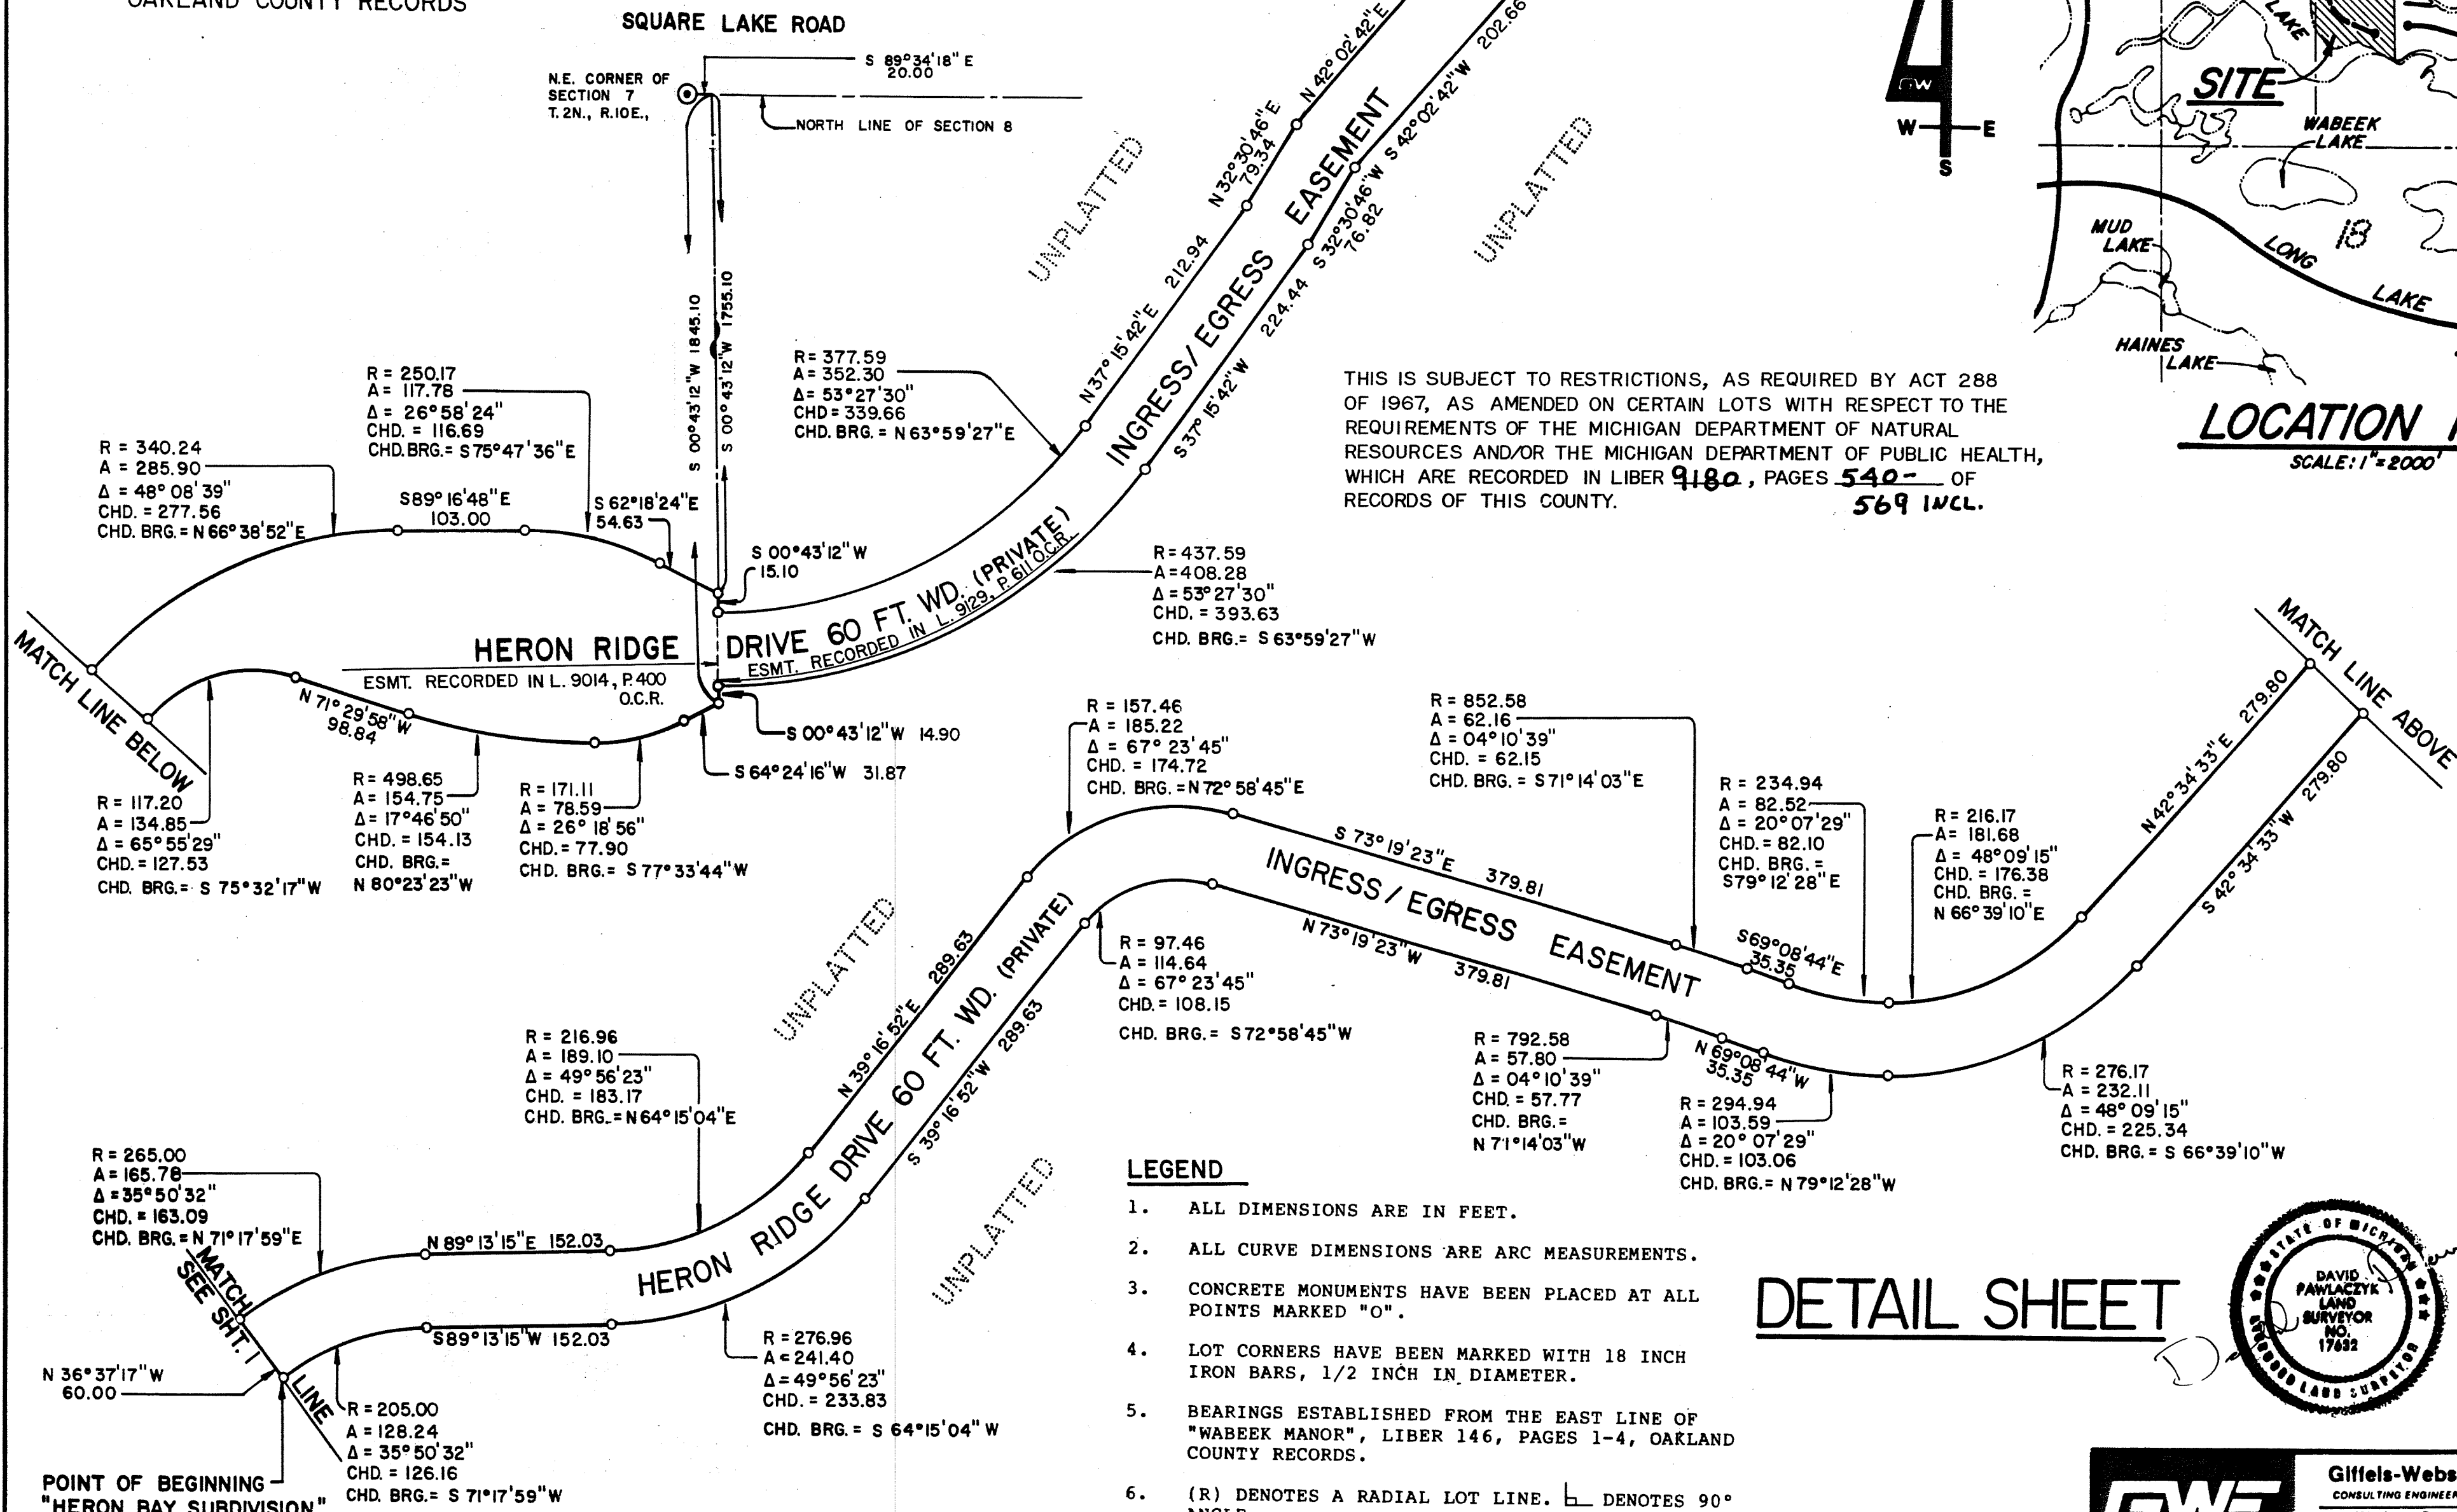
OAKLAND COUNTY RECORDS

SQUARE LAKE ROAD

S 89°34'18" E 20.00

N.E. CORNER OF SECTION 7 T.2N., R.10E.,

NORTH LINE OF SECTION 8

S 00°43'12"W 1845.10

S 00°43'12"W 1755.10

UNPLATTED

N 37°15'42"E 212.94

N 32°30'46"E 79.34

N 42°02'42"E

INGRESS/ EGRESS EASEMENT

S 42°02'42"W 202.66

S 32°30'46"W 76.82

S 37°15'42"W 224.44

UNPLATTED

W E S

SITE

LAKE

WABEEK LAKE

MUD LAKE

18

LONG LAKE

HAINES LAKE

LOCATION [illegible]

SCALE: 1"=2000'

R = 377.59
A = 352.30
Δ = 53°27'30"
CHD = 339.66
CHD. BRG. = N 63°59'27"E

THIS IS SUBJECT TO RESTRICTIONS, AS REQUIRED BY ACT 288 OF 1967, AS AMENDED ON CERTAIN LOTS WITH RESPECT TO THE REQUIREMENTS OF THE MICHIGAN DEPARTMENT OF NATURAL RESOURCES AND/OR THE MICHIGAN DEPARTMENT OF PUBLIC HEALTH, WHICH ARE RECORDED IN LIBER 9180, PAGES 540-569 INCL. OF RECORDS OF THIS COUNTY.

R = 250.17
A = 117.78
Δ = 26°58'24"
CHD. = 116.69
CHD. BRG. = S 75°47'36"E

R = 340.24
A = 285.90
Δ = 48°08'39"
CHD. = 277.56
CHD. BRG. = N 66°38'52"E

S89°16'48"E 103.00

S 62°18'24"E 54.63

S 00°43'12"W 15.10

DRIVE 60 FT. WD. (PRIVATE)

ESMT. RECORDED IN L. 9129, P.611 O.C.R.

R = 437.59
A = 408.28
Δ = 53°27'30"
CHD. = 393.63
CHD. BRG. = S 63°59'27"W

HERON RIDGE

ESMT. RECORDED IN L. 9014, P.400 O.C.R.

MATCH LINE BELOW

N 71°29'58"W 98.84

S 00°43'12"W 14.90

S 64°24'16"W 31.87

R = 117.20
A = 134.85
Δ = 65°55'29"
CHD. = 127.53
CHD. BRG. = S 75°32'17"W

R = 498.65
A = 154.75
Δ = 17°46'50"
CHD. = 154.13
CHD. BRG. = N 80°23'23"W

R = 171.11
A = 78.59
Δ = 26°18'56"
CHD. = 77.90
CHD. BRG. = S 77°33'44"W

R = 157.46
A = 185.22
Δ = 67°23'45"
CHD. = 174.72
CHD. BRG. = N 72°58'45"E

R = 852.58
A = 62.16
Δ = 04°10'39"
CHD. = 62.15
CHD. BRG. = S 71°14'03"E

R = 234.94
A = 82.52
Δ = 20°07'29"
CHD. = 82.10
CHD. BRG. = S79°12'28"E

R = 216.17
A = 181.68
Δ = 48°09'15"
CHD. = 176.38
CHD. BRG. = N 66°39'10"E

MATCH LINE ABOVE

N 42°34'33"E 279.80

S 42°34'33"W 279.80

S 73°19'23"E 379.81

INGRESS / EGRESS EASEMENT

N 73°19'23"W 379.81

S69°08'44"E 35.35

UNPLATTED

N 39°16'52"E 289.63

HERON RIDGE DRIVE 60 FT. WD. (PRIVATE)

S 39°16'52"W 289.63

R = 97.46
A = 114.64
Δ = 67°23'45"
CHD. = 108.15
CHD. BRG. = S 72°58'45"W

R = 792.58
A = 57.80
Δ = 04°10'39"
CHD. = 57.77
CHD. BRG. = N 71°14'03"W

N 69°08'44"W 35.35

R = 294.94
A = 103.59
Δ = 20°07'29"
CHD. = 103.06
CHD. BRG. = N 79°12'28"W

R = 276.17
A = 232.11
Δ = 48°09'15"
CHD. = 225.34
CHD. BRG. = S 66°39'10"W

R = 216.96
A = 189.10
Δ = 49°56'23"
CHD. = 183.17
CHD. BRG. = N 64°15'04"E

R = 265.00
A = 165.78
Δ = 35°50'32"
CHD. = 163.09
CHD. BRG. = N 71°17'59"E

N 89°13'15"E 152.03

S89°13'15"W 152.03

MATCH LINE SEE SHT. 1

UNPLATTED

R = 276.96
A = 241.40
Δ = 49°56'23"
CHD. = 233.83
CHD. BRG. = S 64°15'04"W

N 36°37'17"W 60.00

R = 205.00
A = 128.24
Δ = 35°50'32"
CHD. = 126.16
CHD. BRG. = S 71°17'59"W

POINT OF BEGINNING "HERON BAY SUBDIVISION"

LEGEND

1. ALL DIMENSIONS ARE IN FEET.

2. ALL CURVE DIMENSIONS ARE ARC MEASUREMENTS.

3. CONCRETE MONUMENTS HAVE BEEN PLACED AT ALL POINTS MARKED "O".

4. LOT CORNERS HAVE BEEN MARKED WITH 18 INCH IRON BARS, 1/2 INCH IN DIAMETER.

5. BEARINGS ESTABLISHED FROM THE EAST LINE OF "WABEEK MANOR", LIBER 146, PAGES 1-4, OAKLAND COUNTY RECORDS.

6. (R) DENOTES A RADIAL LOT LINE. ∟ DENOTES 90° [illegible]

DETAIL SHEET

STATE OF MICHIGAN DAVID PAWLACZYK LAND SURVEYOR NO. 17632 LICENSED LAND SURVEYOR

GWE

Giffels-Webs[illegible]
CONSULTING ENGINEE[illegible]